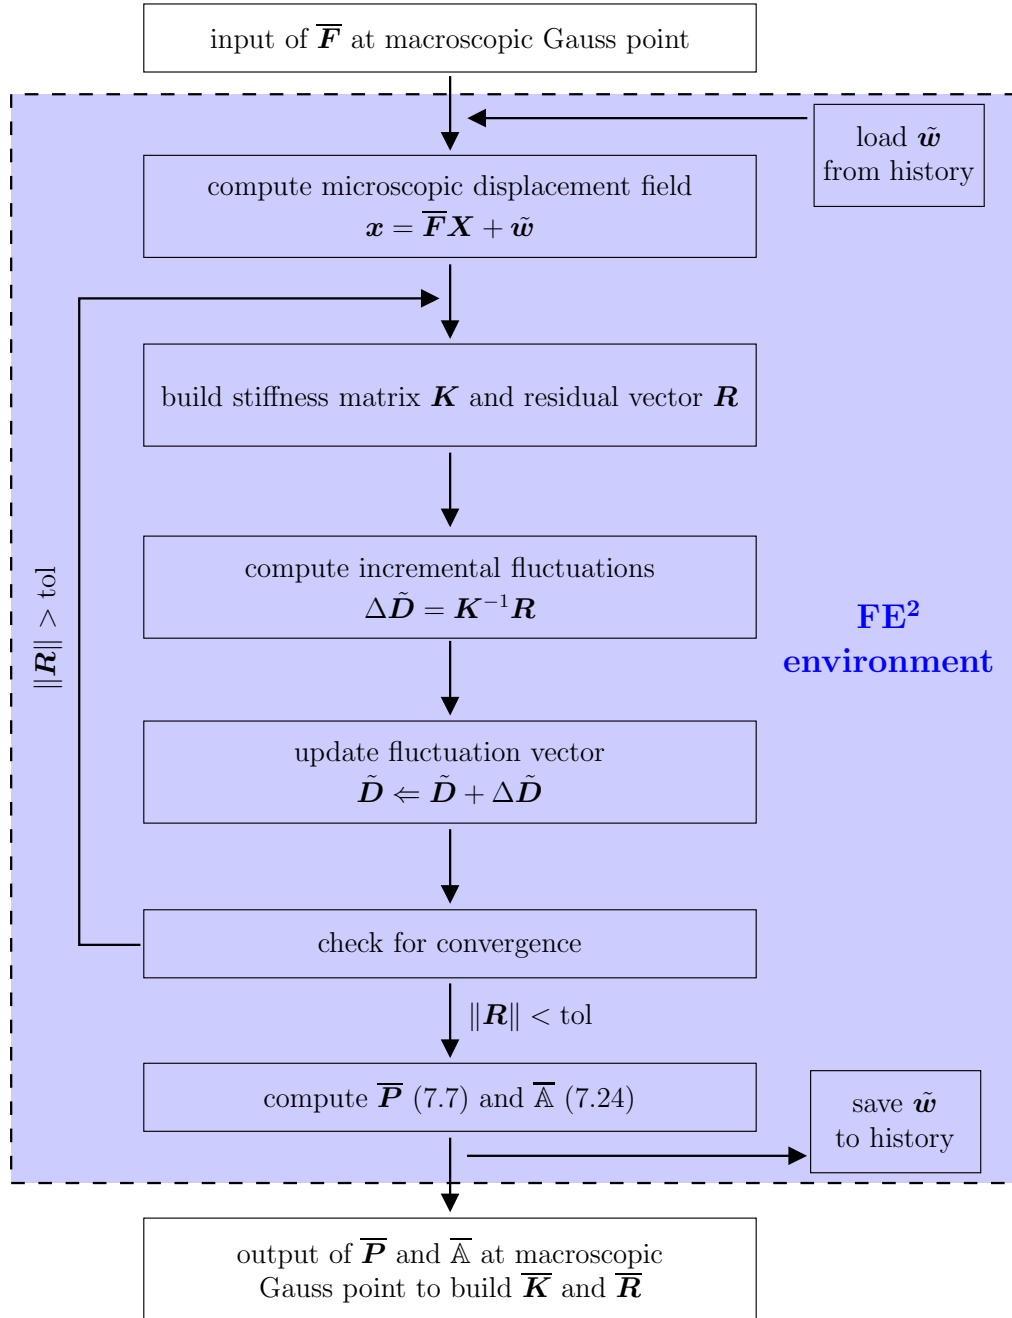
input of $\overline{\boldsymbol{F}}$ at macroscopic Gauss point

load $\tilde{\boldsymbol{w}}$ from history

compute microscopic displacement field $\boldsymbol{x} = \overline{\boldsymbol{F}}\boldsymbol{X} + \tilde{\boldsymbol{w}}$

build stiffness matrix $\boldsymbol{K}$ and residual vector $\boldsymbol{R}$

compute incremental fluctuations $\Delta\tilde{\boldsymbol{D}} = \boldsymbol{K}^{-1}\boldsymbol{R}$

FE$^2$ environment

$\|\boldsymbol{R}\| > \text{tol}$

update fluctuation vector $\tilde{\boldsymbol{D}} \Leftarrow \tilde{\boldsymbol{D}} + \Delta\tilde{\boldsymbol{D}}$

check for convergence

$\|\boldsymbol{R}\| < \text{tol}$

compute $\overline{\boldsymbol{P}}$ (7.7) and $\overline{\mathbb{A}}$ (7.24)

save $\tilde{\boldsymbol{w}}$ to history

output of $\overline{\boldsymbol{P}}$ and $\overline{\mathbb{A}}$ at macroscopic Gauss point to build $\overline{\boldsymbol{K}}$ and $\overline{\boldsymbol{R}}$